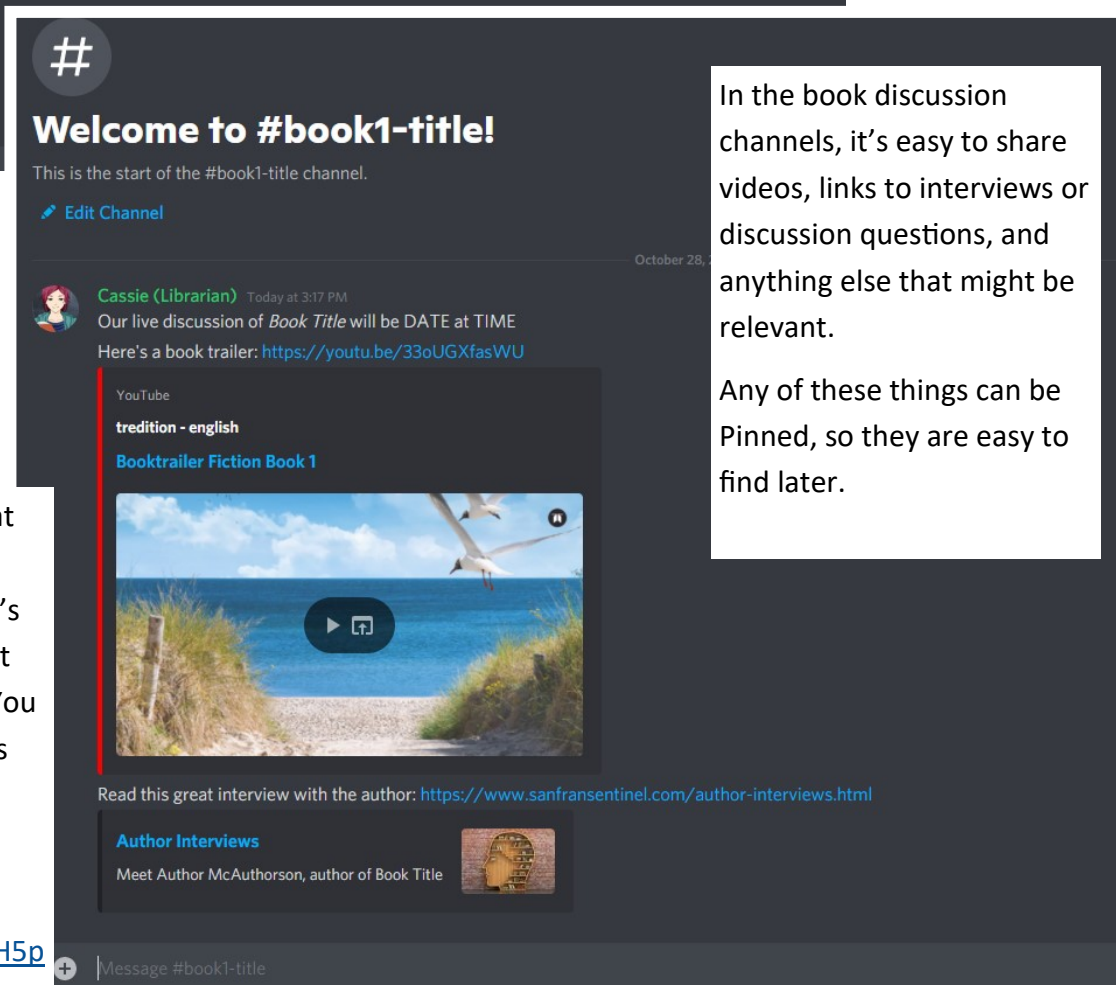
#

Welcome to #book1-title!

This is the start of the #book1-title channel.

Edit Channel

October 28, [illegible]

Cassie (Librarian) Today at 3:17 PM
Our live discussion of *Book Title* will be DATE at TIME
Here's a book trailer: https://youtu.be/33oUGXfasWU

YouTube
tredition - english
Booktrailer Fiction Book 1

Read this great interview with the author: https://www.sanfransentinel.com/author-interviews.html

Author Interviews
Meet Author McAuthorson, author of Book Title

Message #book1-title

In the book discussion channels, it's easy to share videos, links to interviews or discussion questions, and anything else that might be relevant.

Any of these things can be Pinned, so they are easy to find later.

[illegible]t

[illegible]'s
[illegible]t
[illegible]ou
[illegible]s

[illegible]H5p